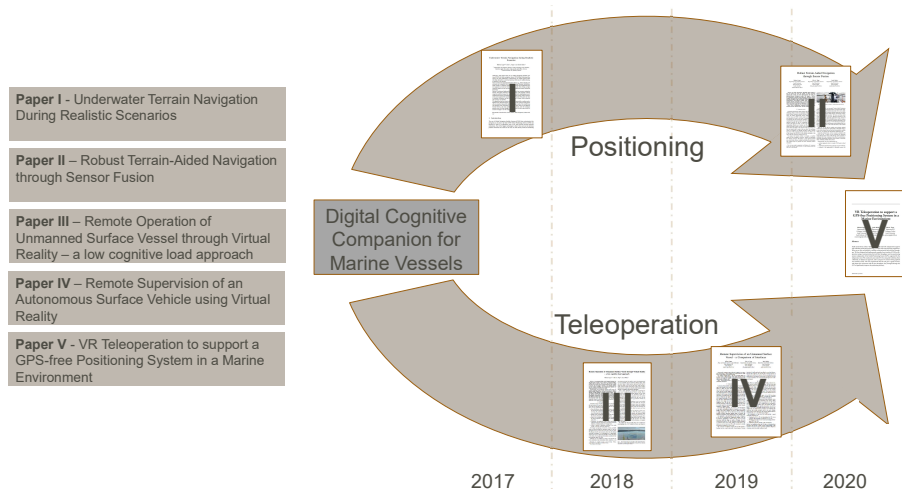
**Paper I** - Underwater Terrain Navigation During Realistic Scenarios

**Paper II** – Robust Terrain-Aided Navigation through Sensor Fusion

**Paper III** – Remote Operation of Unmanned Surface Vessel through Virtual Reality – a low cognitive load approach

**Paper IV** – Remote Supervision of an Autonomous Surface Vehicle using Virtual Reality

**Paper V** - VR Teleoperation to support a GPS-free Positioning System in a Marine Environment

Digital Cognitive Companion for Marine Vessels

Positioning

Teleoperation

I

II

III

IV

V

2017

2018

2019

2020